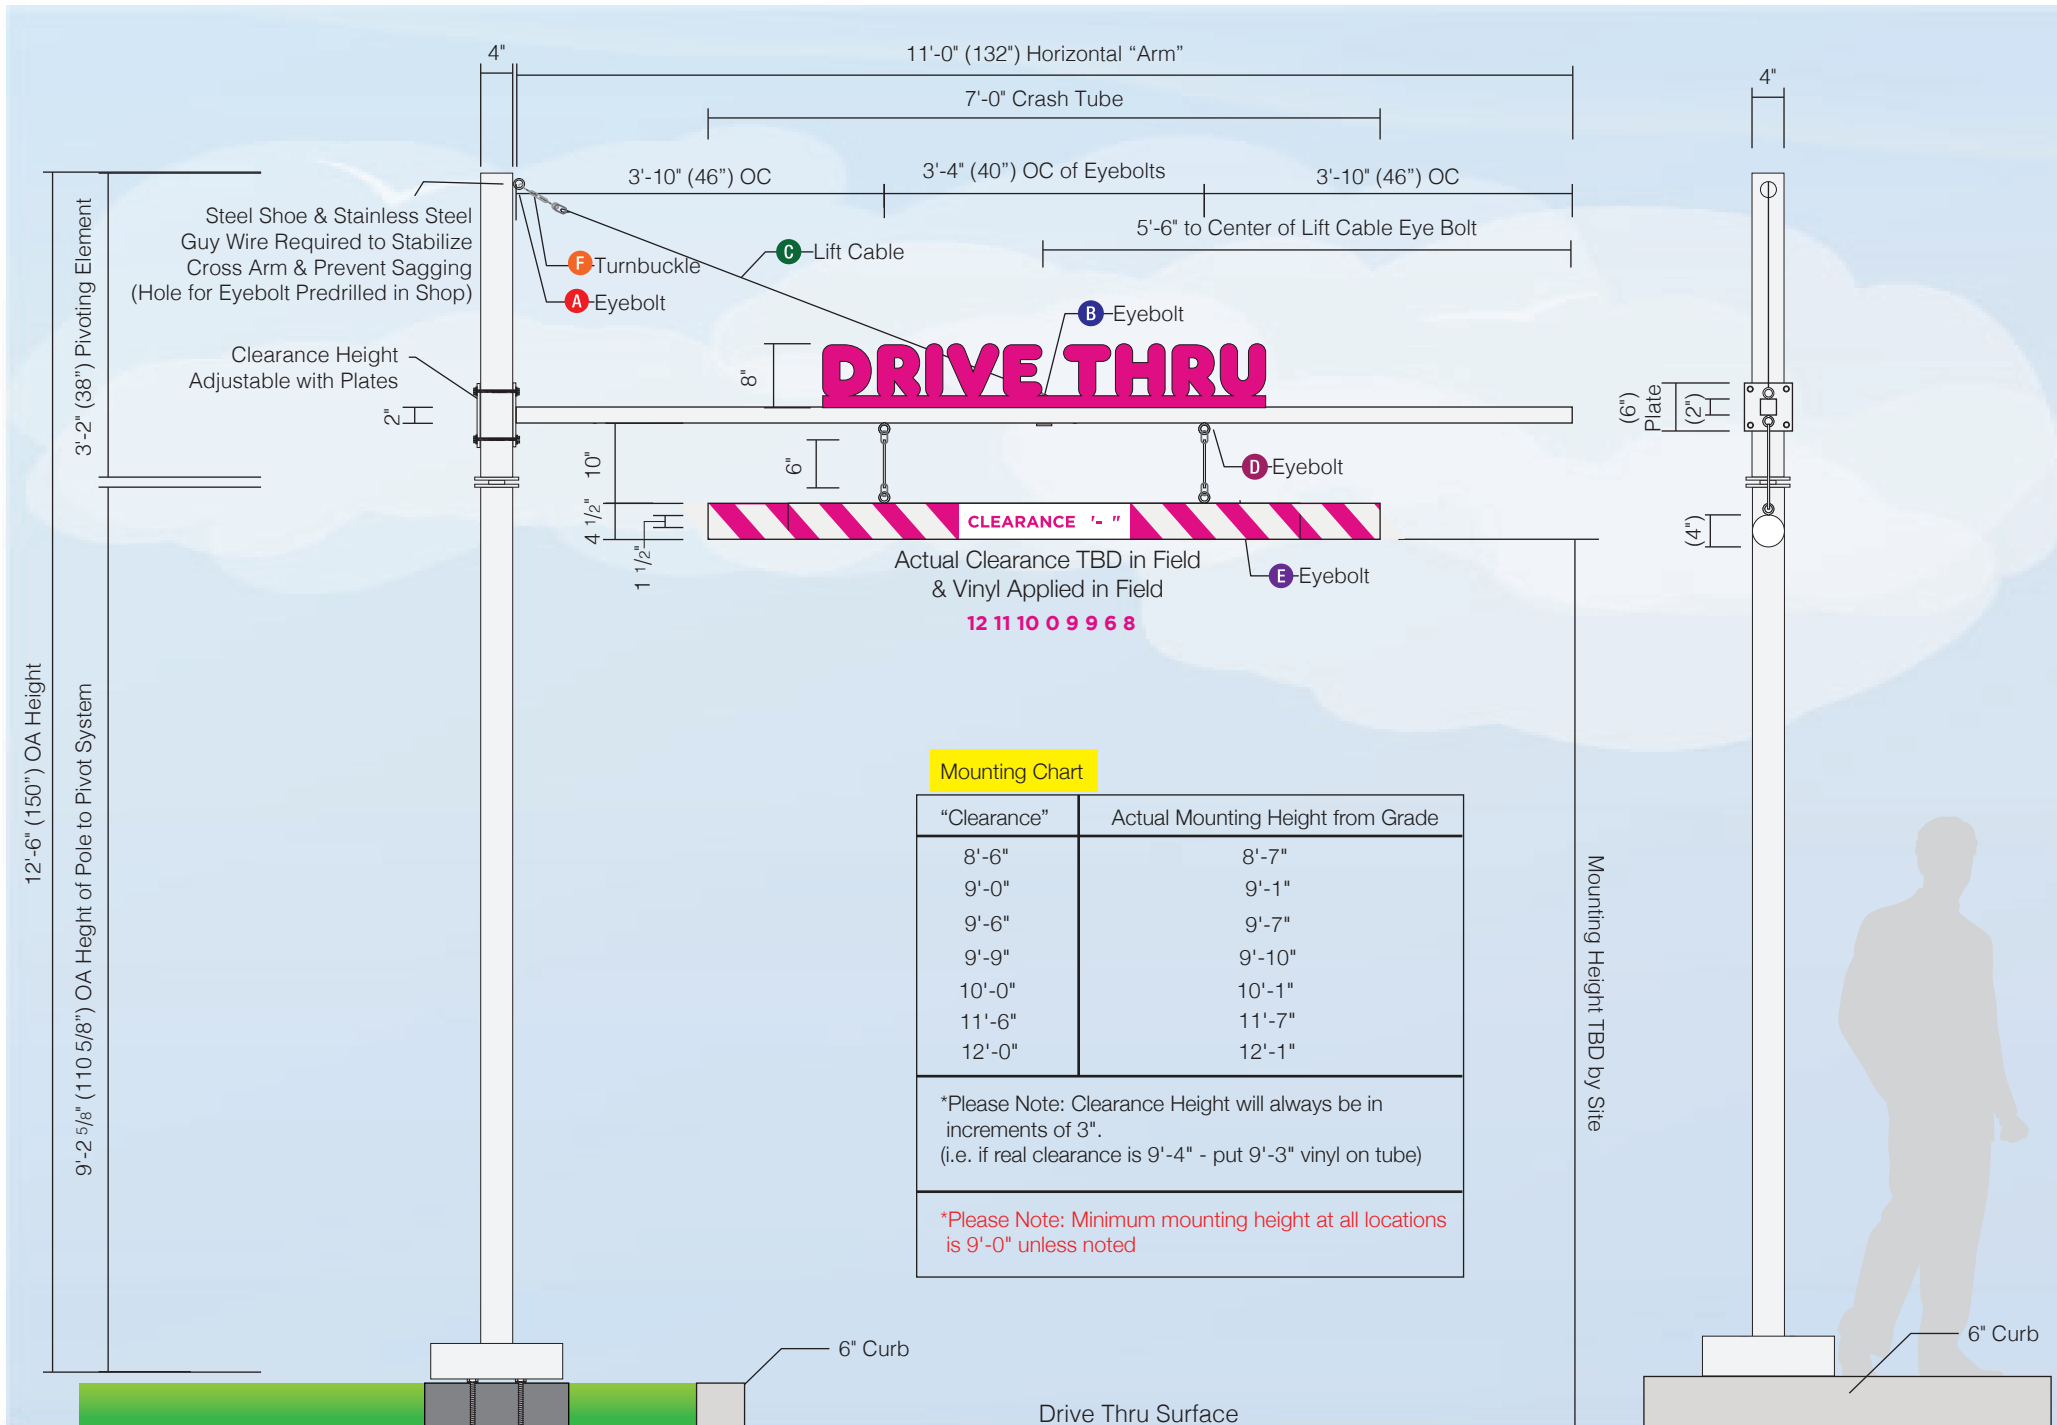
4"

11'-0" (132") Horizontal "Arm"

7'-0" Crash Tube

4"

3'-10" (46") OC

3'-4" (40") OC of Eyebolts

3'-10" (46") OC

5'-6" to Center of Lift Cable Eye Bolt

Steel Shoe & Stainless Steel Guy Wire Required to Stabilize Cross Arm & Prevent Sagging (Hole for Eyebolt Predrilled in Shop)

F Turnbuckle

C Lift Cable

A Eyebolt

B Eyebolt

3'-2" (38") Pivoting Element

Clearance Height Adjustable with Plates

8"

DRIVE THRU

2"

(6") Plate

(2")

10"

6"

D Eyebolt

4 1/2"

1 1/2"

CLEARANCE '- "

(4")

Actual Clearance TBD in Field & Vinyl Applied in Field

E Eyebolt

12 11 10 0 9 9 6 8

12'-6" (150") OA Height

9'-2 5/8" (110 5/8") OA Heght of Pole to Pivot System

Mounting Chart

| "Clearance" | Actual Mounting Height from Grade |
|---|---|
| 8'-6" | 8'-7" |
| 9'-0" | 9'-1" |
| 9'-6" | 9'-7" |
| 9'-9" | 9'-10" |
| 10'-0" | 10'-1" |
| 11'-6" | 11'-7" |
| 12'-0" | 12'-1" |

*Please Note: Clearance Height will always be in increments of 3".
(i.e. if real clearance is 9'-4" - put 9'-3" vinyl on tube)

*Please Note: Minimum mounting height at all locations is 9'-0" unless noted

Mounting Height TBD by Site

6" Curb

6" Curb

Drive Thru Surface